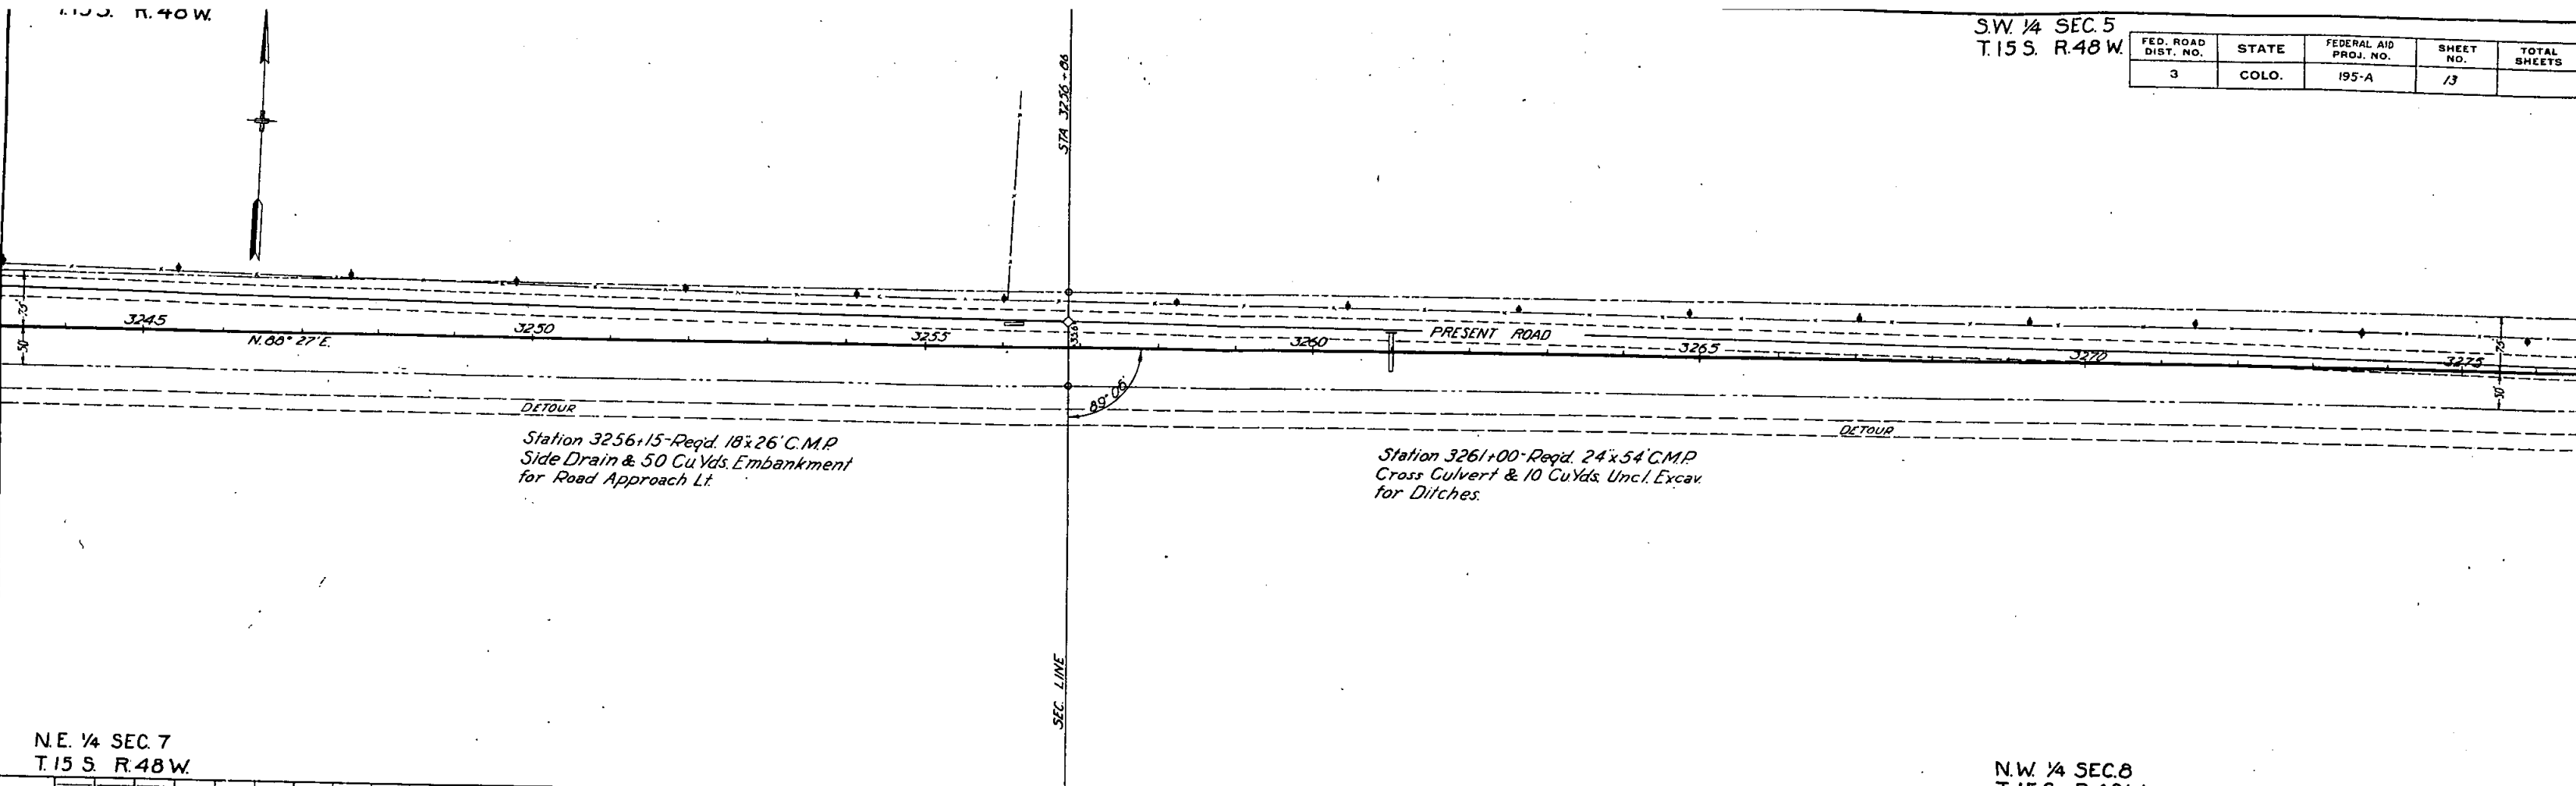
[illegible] R. 48 W.

S.W. ¼ SEC. 5
T. 15 S. R. 48 W.

| FED. ROAD DIST. NO. | STATE | FEDERAL AID PROJ. NO. | SHEET NO. | TOTAL SHEETS |
|---|---|---|---|---|
| 3 | COLO. | 195-A | 13 | |

STA 3256+86

3245
N. 88° 27' E.
3250
3255
3260
PRESENT ROAD
3265
3270
3275
75'
50'
75'
50'
89° 06'
DETOUR
DETOUR

Station 3256+15-Req'd. 18"x26' C.M.P. Side Drain & 50 Cu Yds. Embankment for Road Approach Lt.

Station 3261+00-Req'd. 24"x54' C.M.P. Cross Culvert & 10 Cu Yds. Uncl. Excav. for Ditches.

SEC. LINE

N.E. ¼ SEC. 7
T. 15 S. R. 48 W.

N.W. ¼ SEC. 8
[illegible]